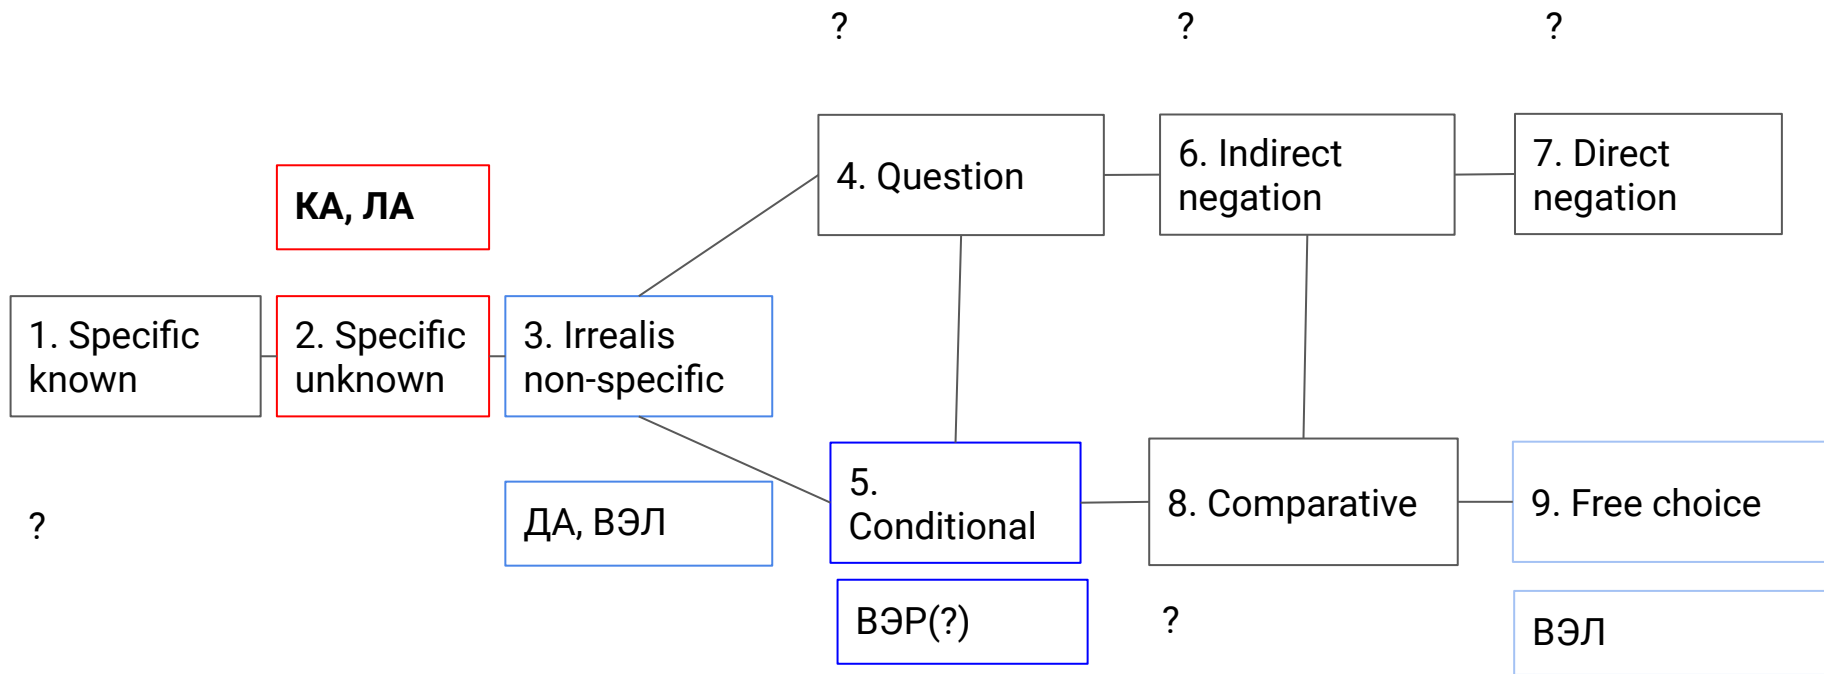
? ? ?

КА, ЛА

4. Question

6. Indirect negation

7. Direct negation

1. Specific known

2. Specific unknown

3. Irrealis non-specific

?

ДА, ВЭЛ

5. Conditional

8. Comparative

9. Free choice

ВЭР(?)

?

ВЭЛ